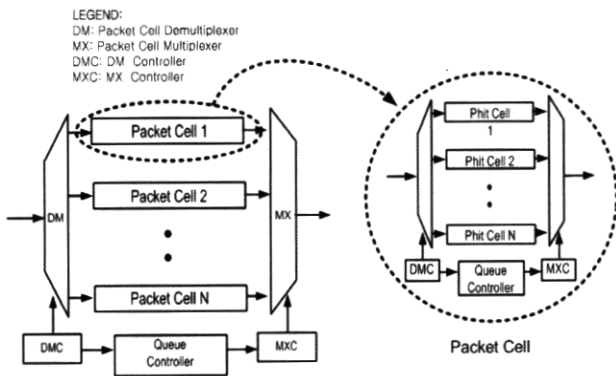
LEGEND:
DM: Packet Cell Demultiplexer
MX: Packet Cell Multiplexer
DMC: DM Controller
MXC: MX Controller

Packet Cell 1
Packet Cell 2
Packet Cell N
DM
MX
DMC
Queue Controller
MXC

Phit Cell 1
Phit Cell 2
Phit Cell N
DMC
Queue Controller
MXC
Packet Cell